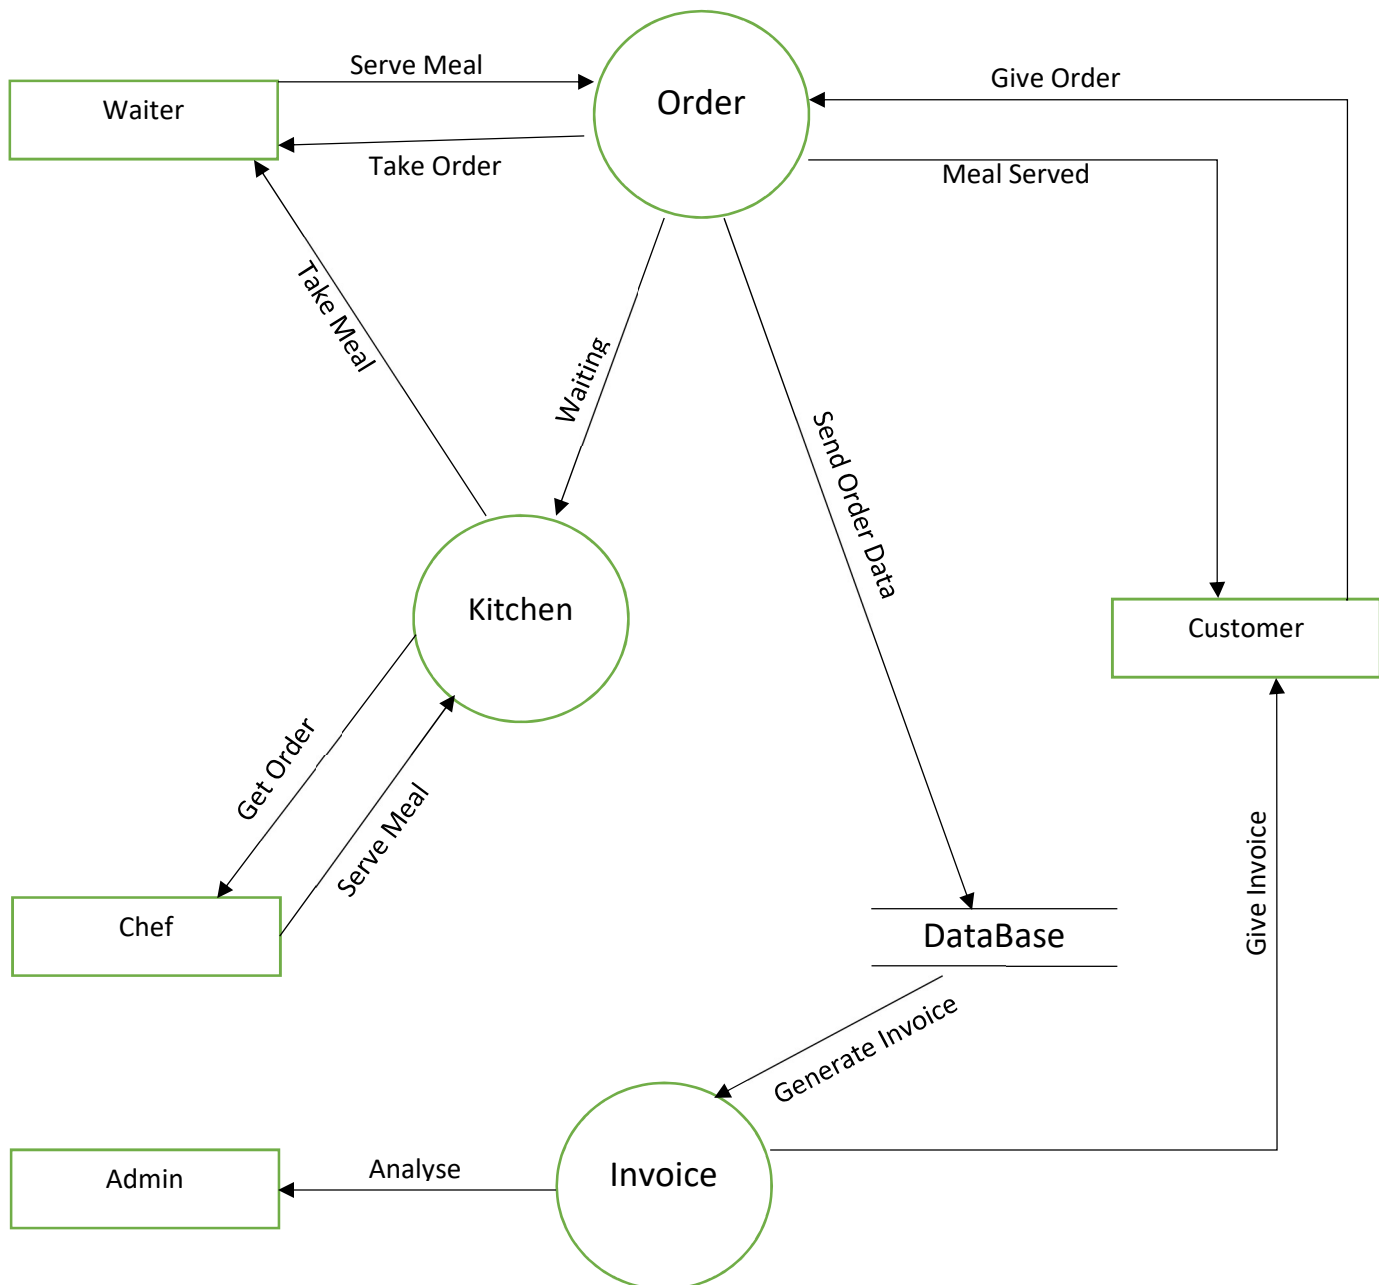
Serve Meal

Waiter

Take Order

Order

Give Order

Meal Served

Take Meal

Waiting

Send Order Data

Kitchen

Customer

Get Order

Serve Meal

Chef

DataBase

Give Invoice

Generate Invoice

Admin

Analyse

Invoice